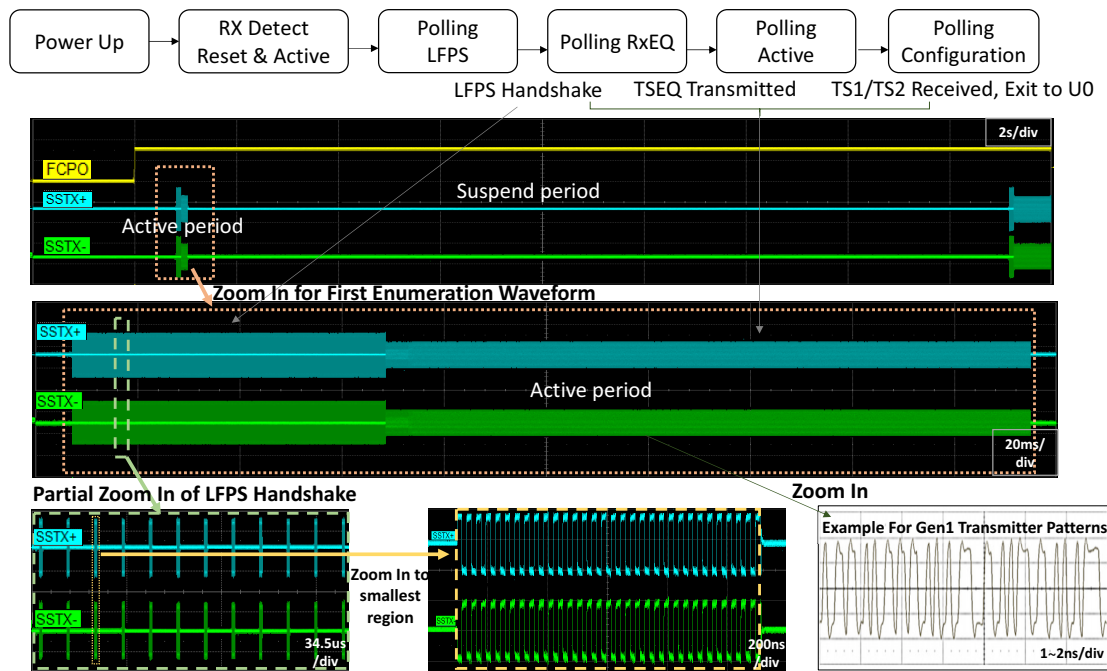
Power Up

RX Detect Reset & Active

Polling LFPS

Polling RxEQ

Polling Active

Polling Configuration

LFPS Handshake

TSEQ Transmitted

TS1/TS2 Received, Exit to U0

2s/div

FCPO

SSTX+

Suspend period

Active period

SSTX-

Zoom In for First Enumeration Waveform

SSTX+

Active period

SSTX-

20ms/div

Partial Zoom In of LFPS Handshake

Zoom In

SSTX+

SSTX-

34.5us/div

Zoom In to smallest region

SSTX

SSTX

200ns/div

Example For Gen1 Transmitter Patterns

1~2ns/div